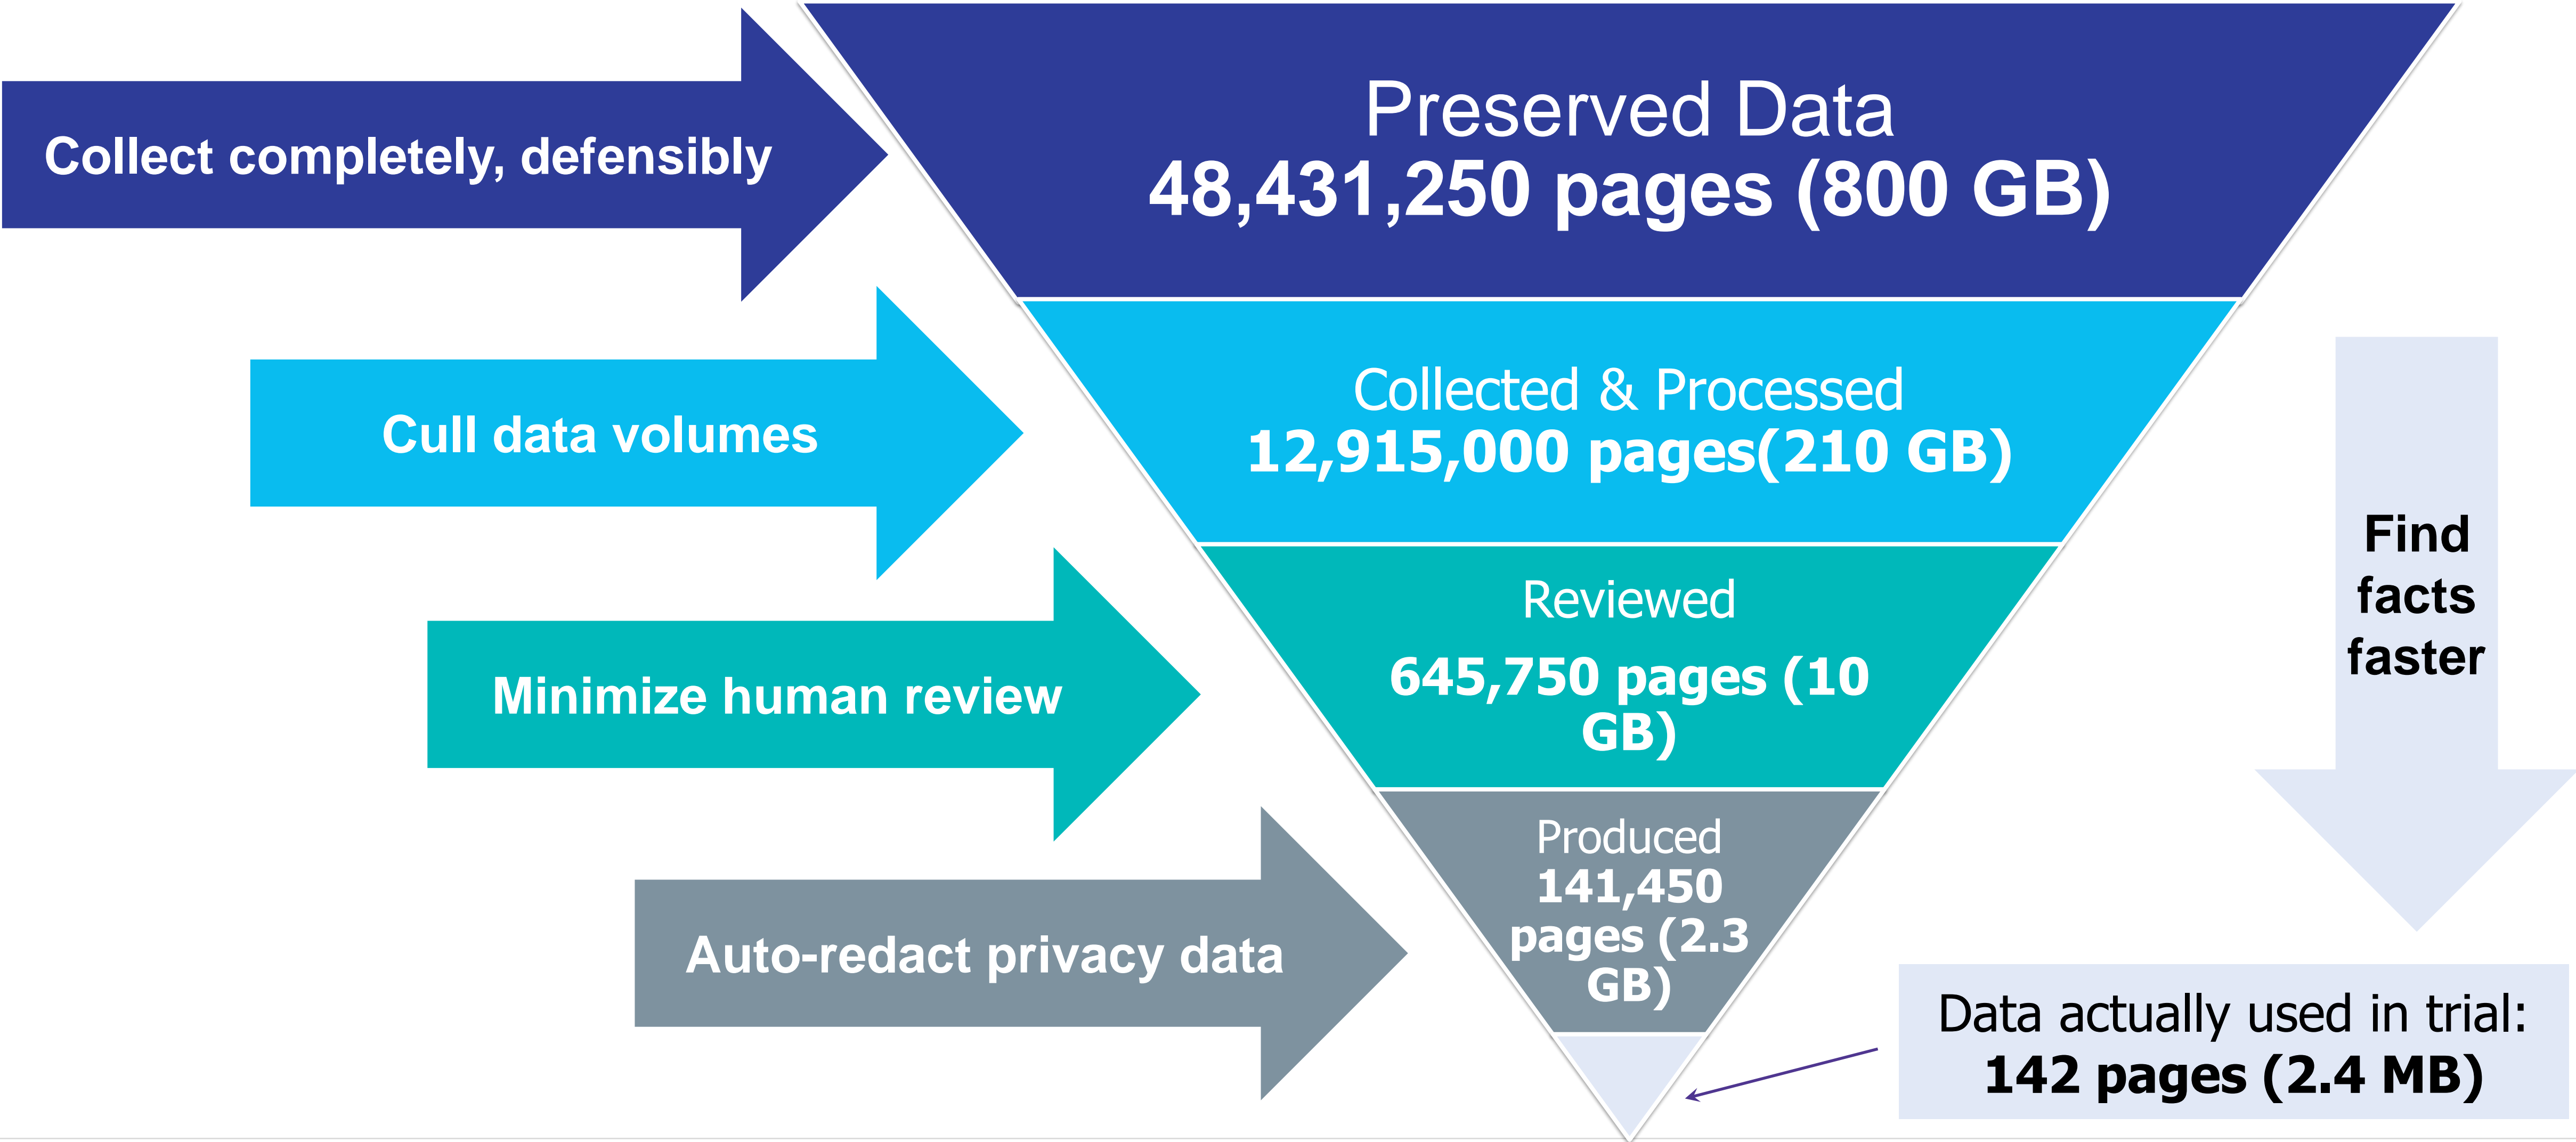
Collect completely, defensibly

Preserved Data
48,431,250 pages (800 GB)

Cull data volumes

Collected & Processed
12,915,000 pages(210 GB)

Minimize human review

Reviewed
645,750 pages (10 GB)

Auto-redact privacy data

Produced
141,450 pages (2.3 GB)

Find facts faster

Data actually used in trial:
142 pages (2.4 MB)